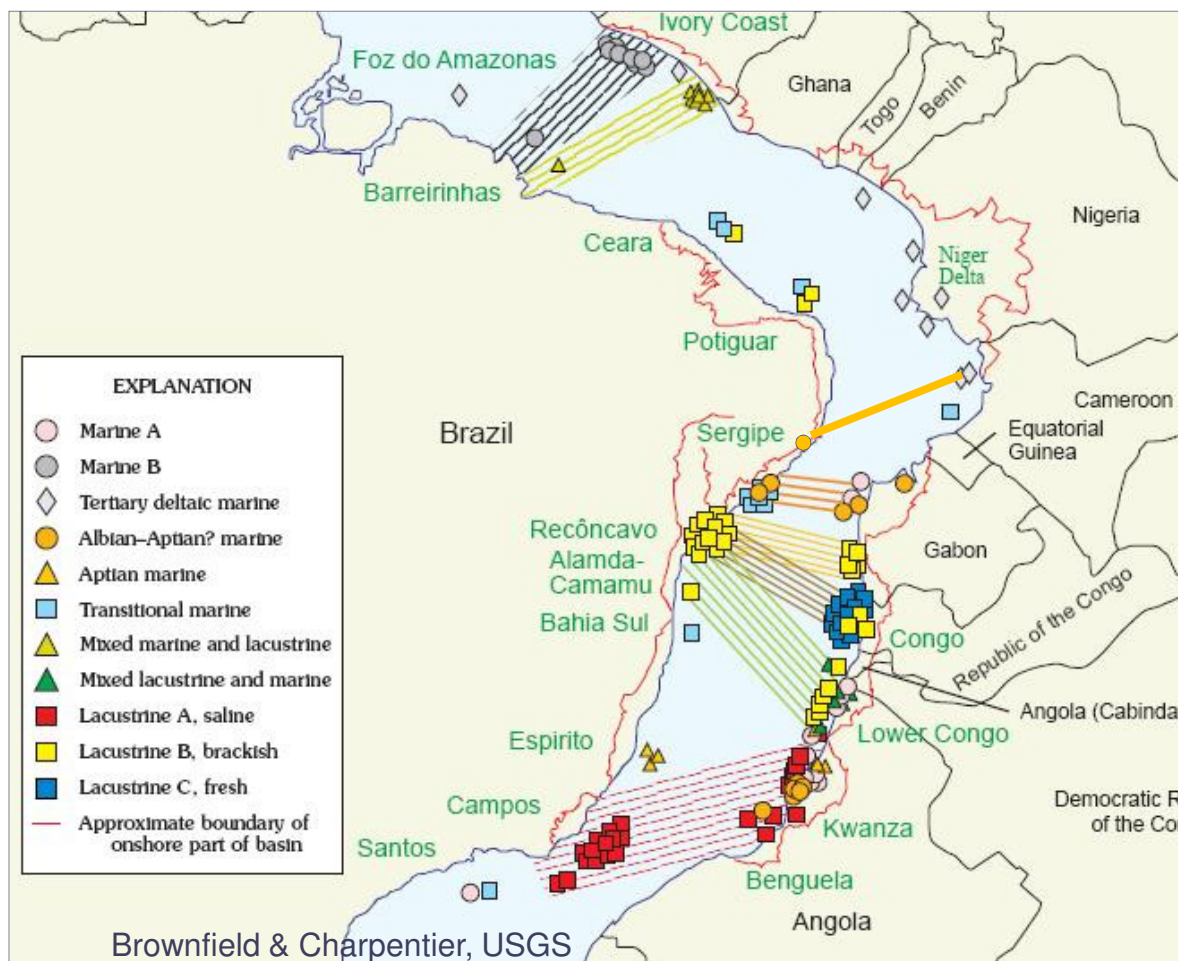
Ivory Coast
Foz do Amazonas
Ghana
Togo
Benin
Barreirinhas
Nigeria
Ceara
Niger Delta
Potiguar
EXPLANATION
Marine A
Marine B
Tertiary deltaic marine
Albian–Aptian? marine
Aptian marine
Transitional marine
Mixed marine and lacustrine
Mixed lacustrine and marine
Lacustrine A, saline
Lacustrine B, brackish
Lacustrine C, fresh
Approximate boundary of onshore part of basin
Brazil
Cameroon
Sergipe
Equatorial Guinea
Recôncavo
Alamda-Camamu
Gabon
Bahia Sul
Congo
Republic of the Congo
Angola (Cabinda
Espirito
Lower Congo
Campos
Democratic R of the Co
Kwanza
Santos
Benguela
Angola
Brownfield & Charpentier, USGS